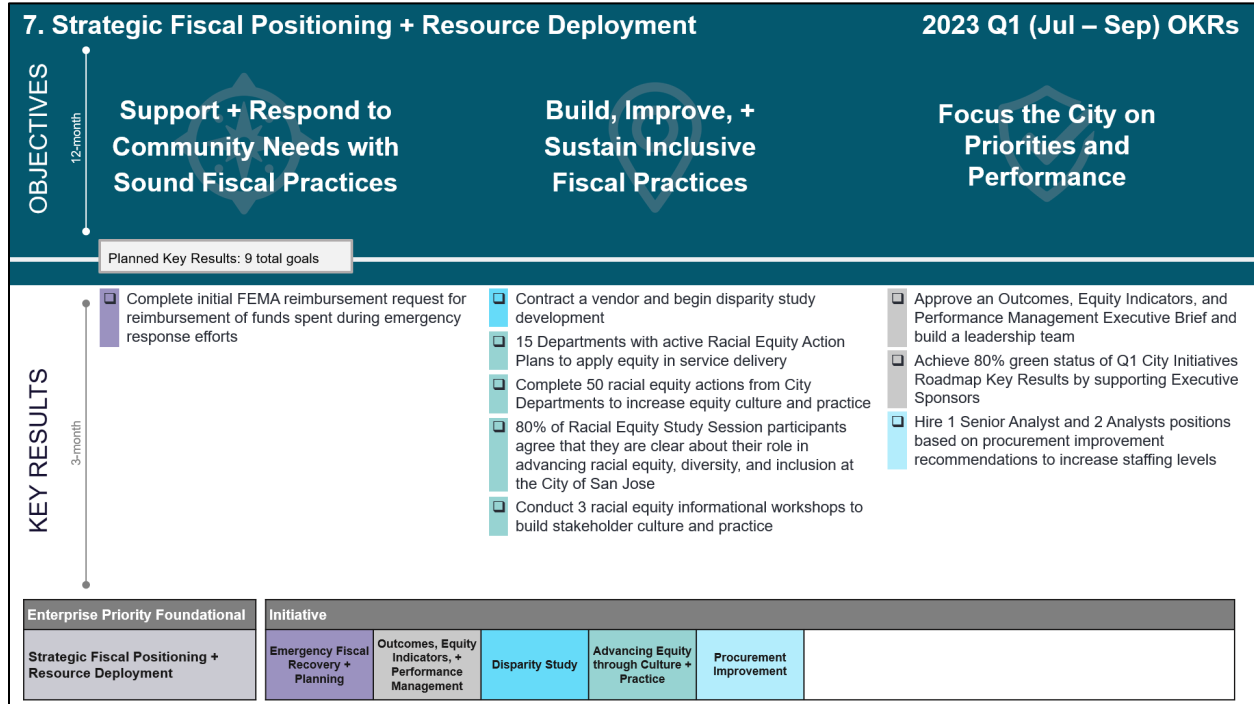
7. Strategic Fiscal Positioning + Resource Deployment

2023 Q1 (Jul – Sep) OKRs

OBJECTIVES

12-month

Support + Respond to Community Needs with Sound Fiscal Practices

Build, Improve, + Sustain Inclusive Fiscal Practices

Focus the City on Priorities and Performance

Planned Key Results: 9 total goals

KEY RESULTS

3-month

❑ Complete initial FEMA reimbursement request for reimbursement of funds spent during emergency response efforts

❑ Contract a vendor and begin disparity study development

❑ 15 Departments with active Racial Equity Action Plans to apply equity in service delivery

❑ Complete 50 racial equity actions from City Departments to increase equity culture and practice

❑ 80% of Racial Equity Study Session participants agree that they are clear about their role in advancing racial equity, diversity, and inclusion at the City of San Jose

❑ Conduct 3 racial equity informational workshops to build stakeholder culture and practice

❑ Approve an Outcomes, Equity Indicators, and Performance Management Executive Brief and build a leadership team

❑ Achieve 80% green status of Q1 City Initiatives Roadmap Key Results by supporting Executive Sponsors

❑ Hire 1 Senior Analyst and 2 Analysts positions based on procurement improvement recommendations to increase staffing levels

| Enterprise Priority Foundational | Initiative | | | | | |
|---|---|---|---|---|---|---|
| Strategic Fiscal Positioning + Resource Deployment | Emergency Fiscal Recovery + Planning | Outcomes, Equity Indicators, + Performance Management | Disparity Study | Advancing Equity through Culture + Practice | Procurement Improvement | |